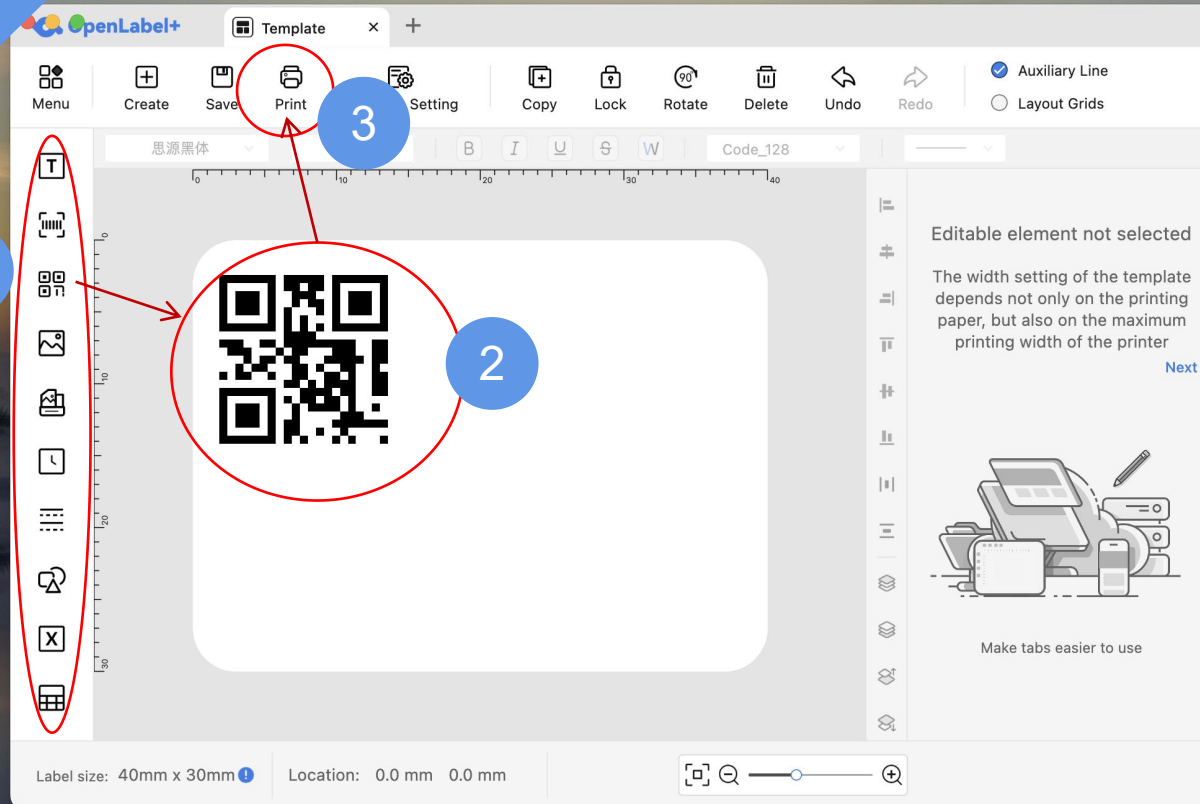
OpenLabel+ Template × +

Menu Create Save Print 3 Setting Copy Lock Rotate Delete Undo Redo Auxiliary Line Layout Grids

思源黑体 B I U S W Code_128

0 10 20 30 40

0 10 20 30

2

Editable element not selected

The width setting of the template depends not only on the printing paper, but also on the maximum printing width of the printer

Next

Make tabs easier to use

Label size: 40mm x 30mm Location: 0.0 mm 0.0 mm